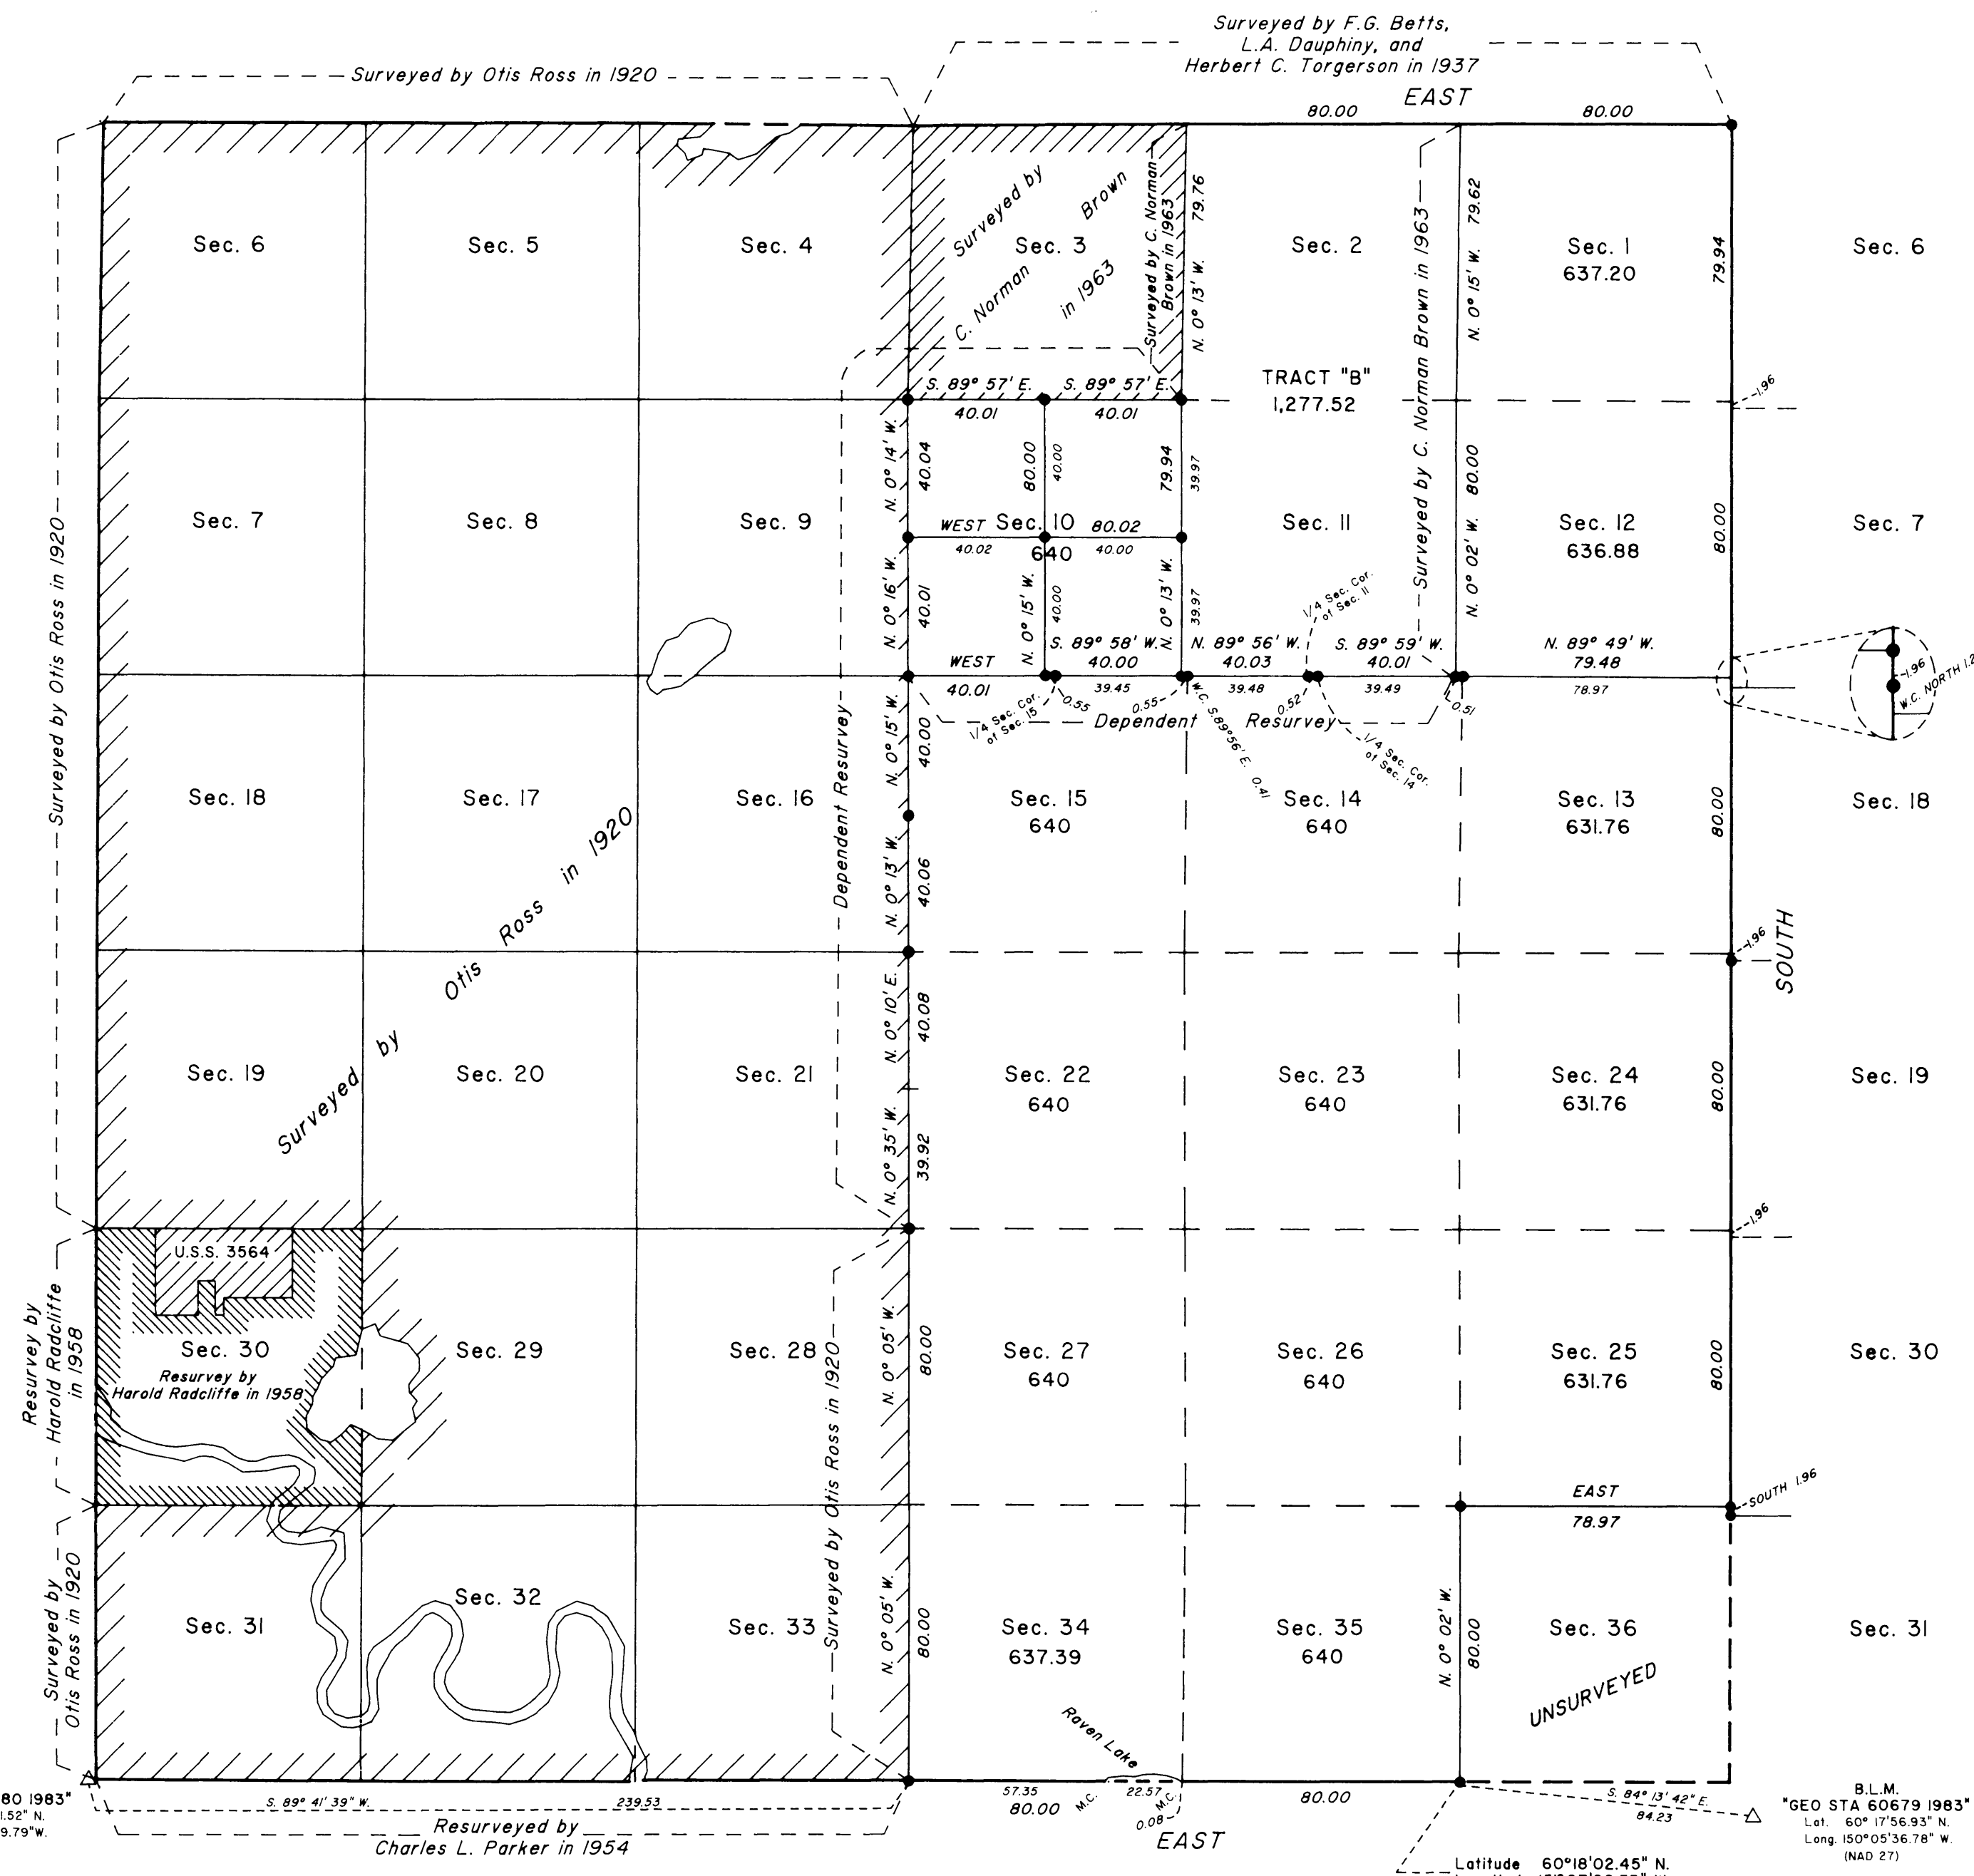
Surveyed by F.G. Betts, L.A. Dauphiny, and Herbert C. Torgerson in 1937

Surveyed by Otis Ross in 1920

EAST

80.00 80.00

Sec. 6 Sec. 5 Sec. 4

Surveyed by C. Norman Brown in 1963

Sec. 3

Surveyed by C. Norman Brown in 1963

79.76 N. 0° 13' W.

Sec. 2

Surveyed by C. Norman Brown in 1963

N. 0° 15' W. 79.62

Sec. 1 637.20

79.94

Sec. 6

S. 89° 57' E. S. 89° 57' E.

TRACT "B" 1,277.52

40.01 40.01

1.96

Sec. 7 Sec. 8 Sec. 9

N. 0° 14' W. 40.04 80.00 40.00 79.94 39.97

WEST Sec. 10 80.02 640

40.02 40.00

Sec. 11

N. 0° 02' W. 80.00

Sec. 12 636.88

80.00

Sec. 7

N. 0° 16' W. 40.01 N. 0° 15' W. 40.00 N. 0° 13' W. 39.97

1/4 Sec. Cor. of Sec. 11

WEST S. 89° 58' W. 40.00 N. 89° 56' W. 40.03 S. 89° 59' W. 40.01 N. 89° 49' W. 79.48

40.01 0.55 39.45 0.55 39.48 0.52 39.49 0.51 78.97

1.96 W.C. NORTH 1.2

1/4 Sec. Cor. of Sec. 15 Dependent Resurvey W.C. S.89°56'E. 0.41 1/4 Sec. Cor. of Sec. 14

Dependent Resurvey

Sec. 18 Sec. 17 Sec. 16

N. 0° 15' W. 40.00

Sec. 15 640 Sec. 14 640 Sec. 13 631.76

80.00

Sec. 18

Surveyed by Otis Ross in 1920

N. 0° 13' W. 40.06

1.96 SOUTH

Sec. 19 Sec. 20 Sec. 21

N. 0° 10' E. 40.08 N. 0° 35' W. 39.92

Sec. 22 640 Sec. 23 640 Sec. 24 631.76

80.00

Sec. 19

Surveyed by Otis Ross in 1920

1.96

U.S.S. 3564

Sec. 30 Resurvey by Harold Radcliffe in 1958

Resurvey by Harold Radcliffe in 1958

Sec. 29 Sec. 28

Surveyed by Otis Ross in 1920

N. 0° 05' W. 80.00

Sec. 27 640 Sec. 26 640 Sec. 25 631.76

80.00

Sec. 30

EAST 78.97 SOUTH 1.96

Surveyed by Otis Ross in 1920

Sec. 31 Sec. 32 Sec. 33

N. 0° 05' W. 80.00

Sec. 34 637.39 Sec. 35 640

N. 0° 02' W. 80.00

Sec. 36

UNSURVEYED

Sec. 31

Raven Lake

80 1983" 1.52" N. 9.79"W.

S. 89° 41' 39" W. 239.53

Resurveyed by Charles L. Parker in 1954

57.35 80.00 M.C. 22.57 M.C. 0.08 EAST 80.00

S. 84° 13' 42" E. 84.23

B.L.M. "GEO STA 60679 1983" Lat. 60° 17'56.93" N. Long. 150°05'36.78" W. (NAD 27)

Latitude 60°18'02.45" N.